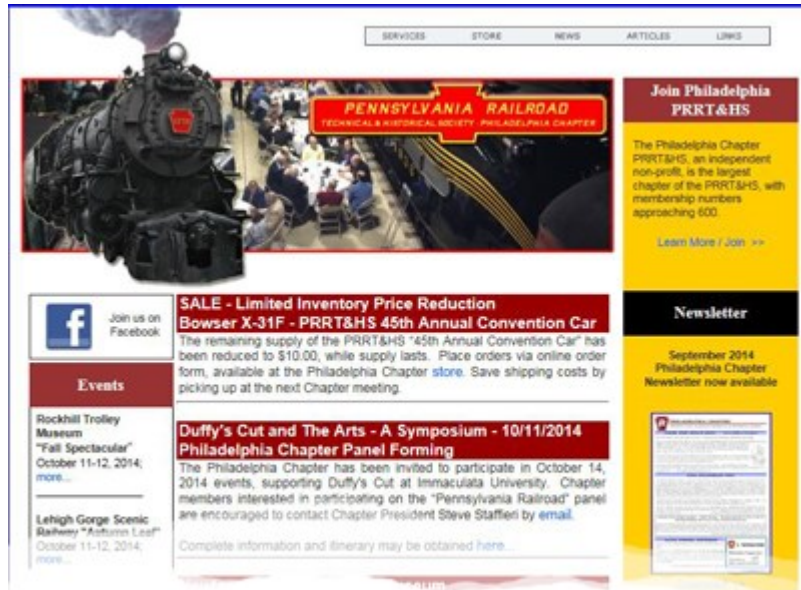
SERVICES STORE NEWS ARTICLES LINKS

PENNSYLVANIA RAILROAD
TECHNICAL & HISTORICAL SOCIETY PHILADELPHIA CHAPTER

Join Philadelphia PRRT&HS

The Philadelphia Chapter PRRT&HS, an independent non-profit, is the largest chapter of the PRRT&HS, with membership numbers approaching 600.

Learn More / Join >>

Join us on Facebook

Events

Rockhill Trolley Museum "Fall Spectacular" October 11-12, 2014; more...

Lehigh Gorge Scenic Railway "Autumn Leaf" October 11-12, 2014; more...

SALE - Limited Inventory Price Reduction
Bowser X-31F - PRRT&HS 45th Annual Convention Car

The remaining supply of the PRRT&HS "45th Annual Convention Car" has been reduced to $10.00, while supply lasts. Place orders via online order form, available at the Philadelphia Chapter store. Save shipping costs by picking up at the next Chapter meeting.

Duffy's Cut and The Arts - A Symposium - 10/11/2014
Philadelphia Chapter Panel Forming

The Philadelphia Chapter has been invited to participate in October 14, 2014 events, supporting Duffy's Cut at Immaculata University. Chapter members interested in participating on the "Pennsylvania Railroad" panel are encouraged to contact Chapter President Steve Staffieri by email.

Complete information and itinerary may be obtained here...

Newsletter

September 2014 Philadelphia Chapter Newsletter now available

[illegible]